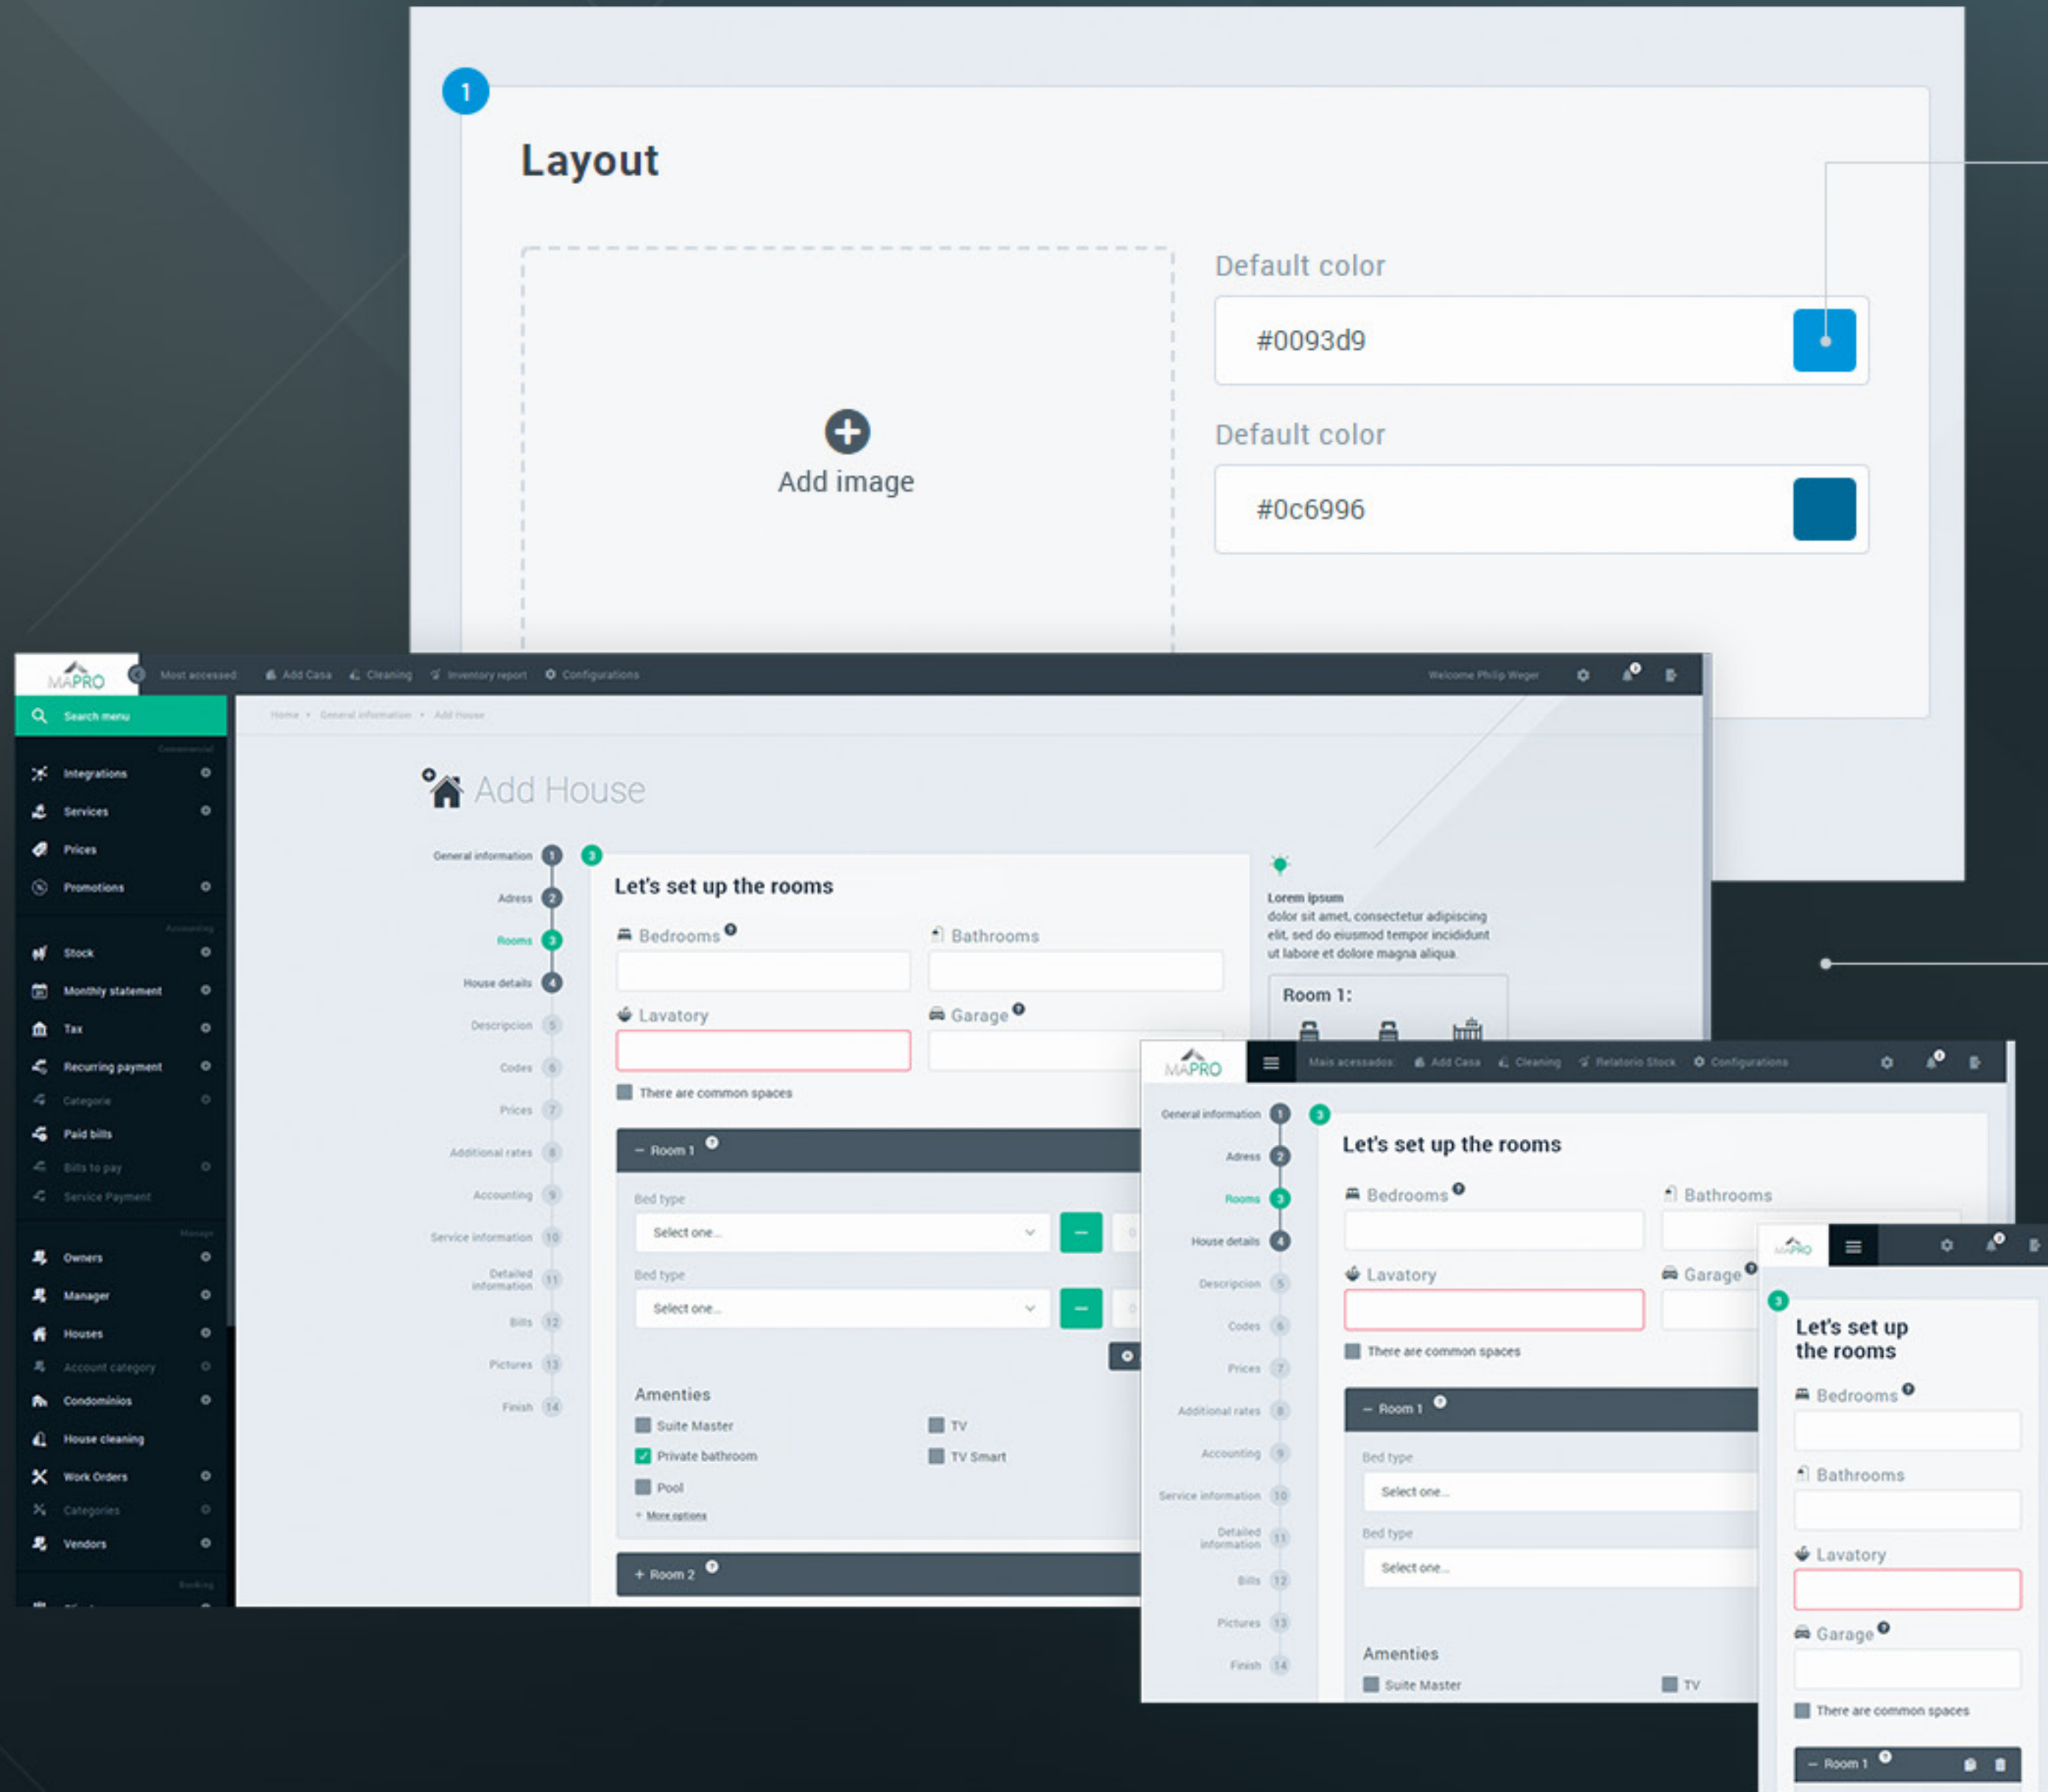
1

Layout

Add image

Default color

#0093d9

Default color

#0c6996

MAPRO

Most accessed  Add Casa  Cleaning  Inventory report  Configurations

Welcome Philip Weger

Search menu

Commercial

Integrations

Services

Prices

Promotions

Accounting

Stock

Monthly statement

Tax

Recurring payment

Categorie

Paid bills

Bills to pay

Service Payment

Manage

Owners

Manager

Houses

Account category

Condominios

House cleaning

Work Orders

Categories

Vendors

Booking

Home • General information • Add House

Add House

General information 1
Adress 2
Rooms 3
House details 4
Descripcion 5
Codes 6
Prices 7
Additional rates 8
Accounting 9
Service information 10
Detailed information 11
Bills 12
Pictures 13
Finish 14

3

Let's set up the rooms

Bedrooms

Bathrooms

Lavatory

Garage

There are common spaces

Room 1

Bed type

Select one...

Bed type

Select one...

Amenities

Suite Master

TV

Private bathroom

TV Smart

Pool

More options

Room 2

Lorem ipsum
dolor sit amet, consectetur adipiscing elit, sed do eiusmod tempor incididunt ut labore et dolore magna aliqua.

Room 1:

MAPRO

Mais acessados  Add Casa  Cleaning  Relatorio Stock  Configurations

General information 1
Adress 2
Rooms 3
House details 4
Descripcion 5
Codes 6
Prices 7
Additional rates 8
Accounting 9
Service information 10
Detailed information 11
Bills 12
Pictures 13
Finish 14

3

Let's set up the rooms

Bedrooms

Bathrooms

Lavatory

Garage

There are common spaces

Room 1

Bed type

Select one...

Bed type

Select one...

Amenities

Suite Master

TV

MAPRO

3

Let's set up the rooms

Bedrooms

Bathrooms

Lavatory

Garage

There are common spaces

Room 1